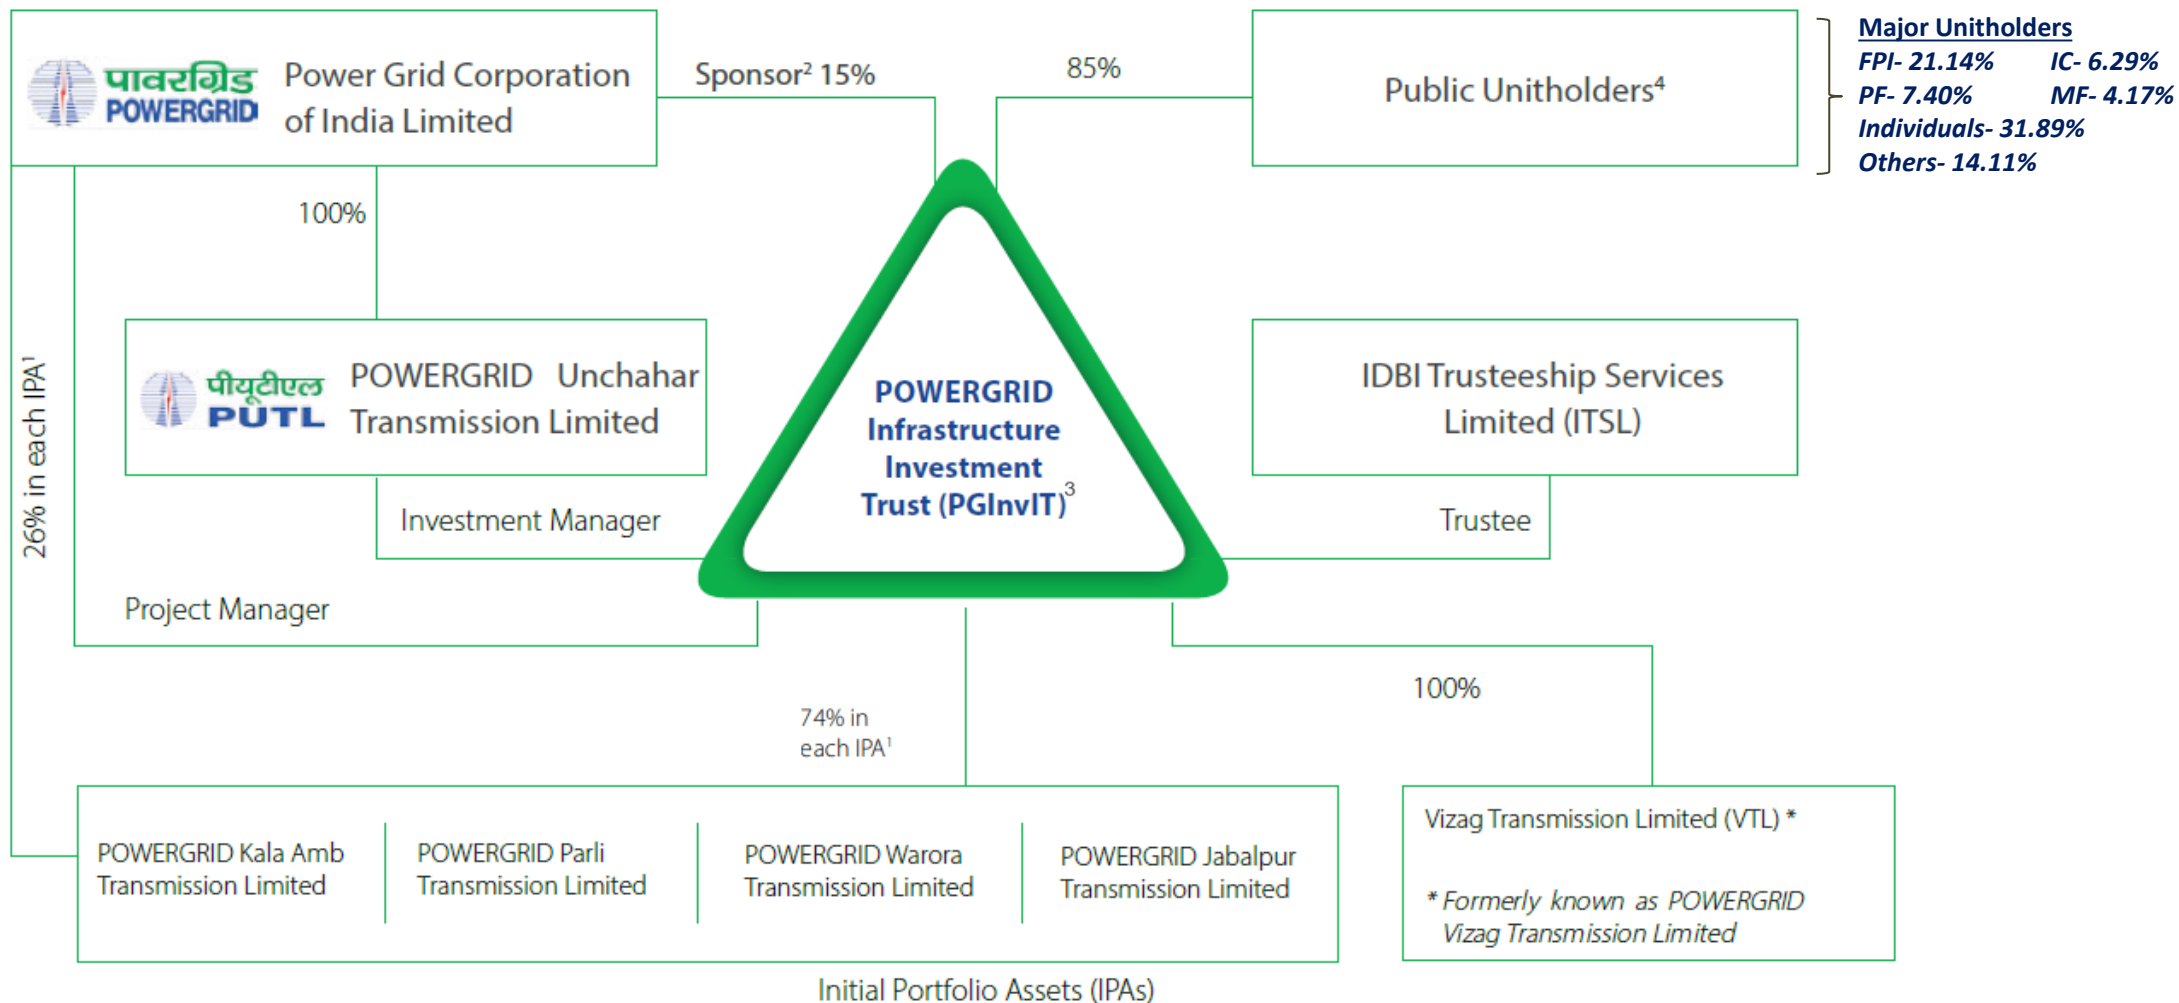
पावरग्रिड POWERGRID Power Grid Corporation of India Limited

Sponsor$^2$ 15%

85%

Public Unitholders$^4$

Major Unitholders
FPI- 21.14% IC- 6.29%
PF- 7.40% MF- 4.17%
Individuals- 31.89%
Others- 14.11%

100%

26% in each IPA$^1$

पीयूटीएल PUTL POWERGRID Unchahar Transmission Limited

POWERGRID Infrastructure Investment Trust (PGInvIT)$^3$

IDBI Trusteeship Services Limited (ITSL)

Investment Manager

Trustee

Project Manager

100%

74% in each IPA$^1$

POWERGRID Kala Amb Transmission Limited

POWERGRID Parli Transmission Limited

POWERGRID Warora Transmission Limited

POWERGRID Jabalpur Transmission Limited

Vizag Transmission Limited (VTL) *

* Formerly known as POWERGRID Vizag Transmission Limited

Initial Portfolio Assets (IPAs)